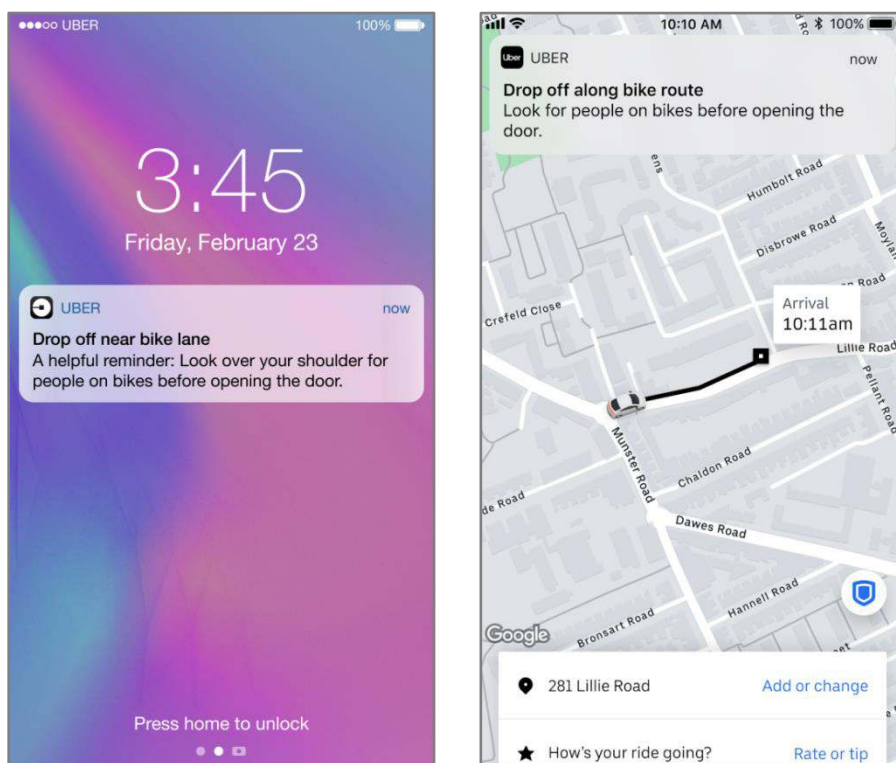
●●●○○ UBER

100%

3:45

Friday, February 23

UBER

now

Drop off near bike lane

A helpful reminder: Look over your shoulder for people on bikes before opening the door.

Press home to unlock

10:10 AM

100%

Uber UBER

now

Drop off along bike route

Look for people on bikes before opening the door.

Humbolt Road

Disbrowe Road

Moylan

Road

Crefeld Close

Arrival
10:11am

Lillie Road

Pellant Road

Munster Road

Chaldon Road

de Road

Dawes Road

Hannell Road

Bronsart Road

Google

281 Lillie Road

Add or change

How's your ride going?

Rate or tip